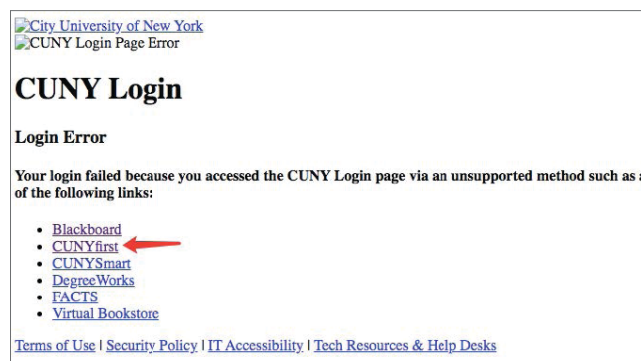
City University of New York
CUNY Login Page Error

# CUNY Login

### Login Error

**Your login failed because you accessed the CUNY Login page via an unsupported method such as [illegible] of the following links:**

- Blackboard
- CUNYfirst
- CUNYSmart
- DegreeWorks
- FACTS
- Virtual Bookstore

Terms of Use | Security Policy | IT Accessibility | Tech Resources & Help Desks